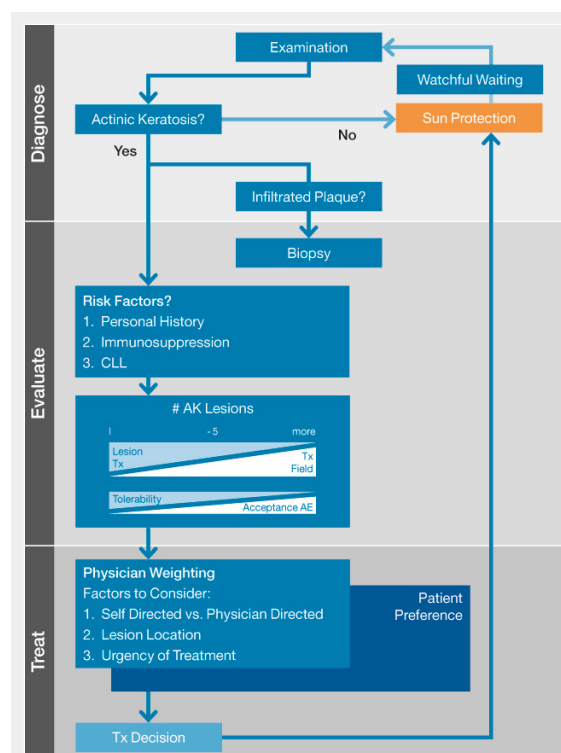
Diagnose

Examination

Watchful Waiting

Actinic Keratosis?

No

Sun Protection

Yes

Infiltrated Plaque?

Biopsy

Evaluate

Risk Factors?
1. Personal History
2. Immunosuppression
3. CLL

# AK Lesions

I -5 more

Lesion Tx

Tx Field

Tolerability

Acceptance AE

Treat

Physician Weighting
Factors to Consider:
1. Self Directed vs. Physician Directed
2. Lesion Location
3. Urgency of Treatment

Patient Preference

Tx Decision